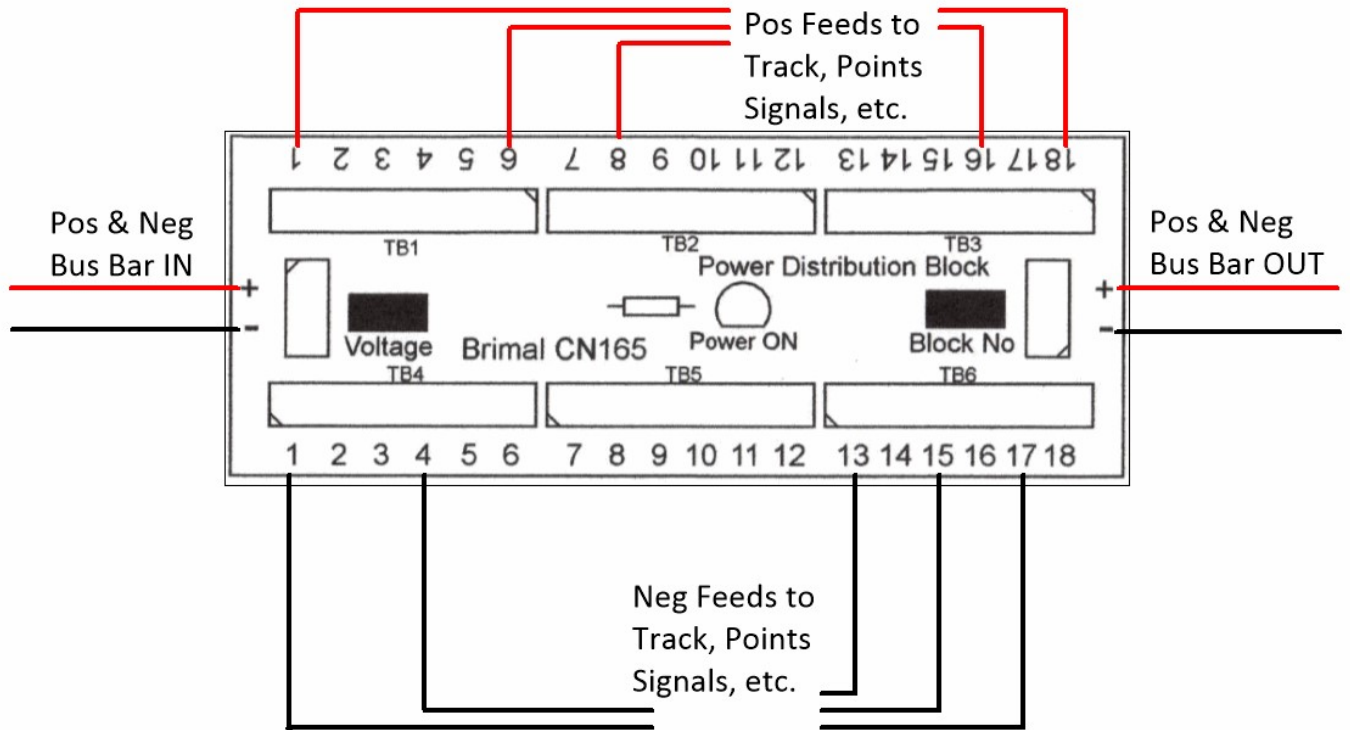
Pos Feeds to Track, Points Signals, etc.

1 2 3 4 5 6 7 8 9 10 11 12 13 14 15 16 17 18

Pos & Neg Bus Bar IN

TB1

TB2

TB3

Pos & Neg Bus Bar OUT

Power Distribution Block

+
-

Voltage

Brimal CN165

Power ON

Block No

+
-

TB4

TB5

TB6

1 2 3 4 5 6 7 8 9 10 11 12 13 14 15 16 17 18

Neg Feeds to Track, Points Signals, etc.